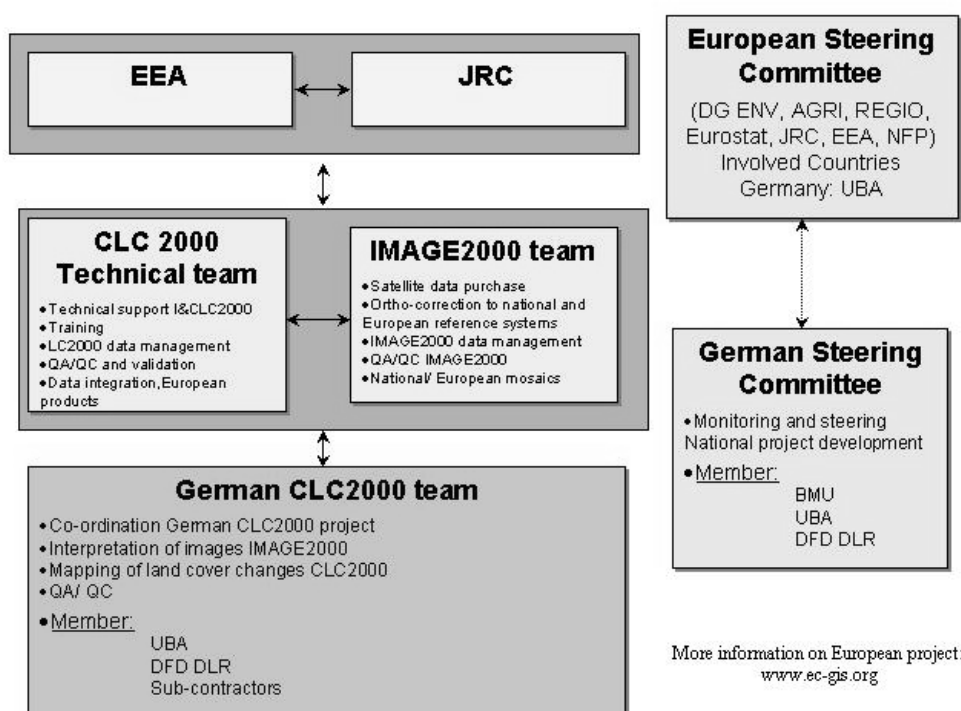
EEA

JRC

European Steering Committee

(DG ENV, AGRI, REGIO, Eurostat, JRC, EEA, NFP)
Involved Countries
Germany: UBA

CLC 2000 Technical team

•Technical support I&CLC2000
•Training
•LC2000 data management
•QA/QC and validation
•Data integration,European products

IMAGE2000 team

•Satellite data purchase
•Ortho-correction to national and European reference systems
•IMAGE2000 data management
•QA/QC IMAGE2000
•National/ European mosaics

German Steering Committee

•Monitoring and steering National project development
•Member:
BMU
UBA
DFD DLR

German CLC2000 team

•Co-ordination German CLC2000 project
•Interpretation of images IMAGE2000
•Mapping of land cover changes CLC2000
•QA/ QC
•Member:
UBA
DFD DLR
Sub-contractors

More information on European project:
www.ec-gis.org